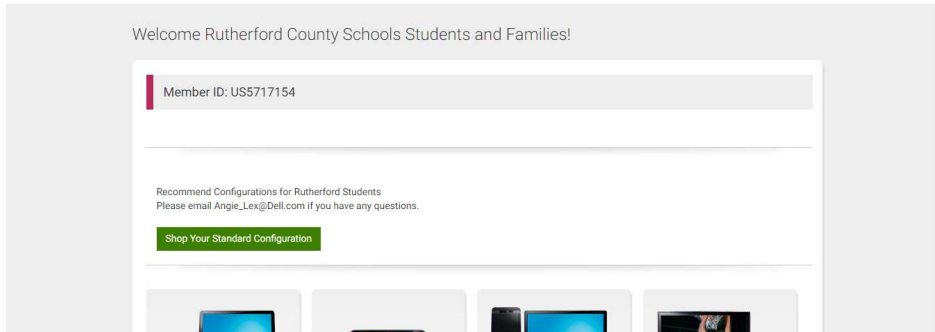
Welcome Rutherford County Schools Students and Families!

Member ID: US5717154

Recommend Configurations for Rutherford Students
Please email Angie_Lex@Dell.com if you have any questions.

Shop Your Standard Configuration